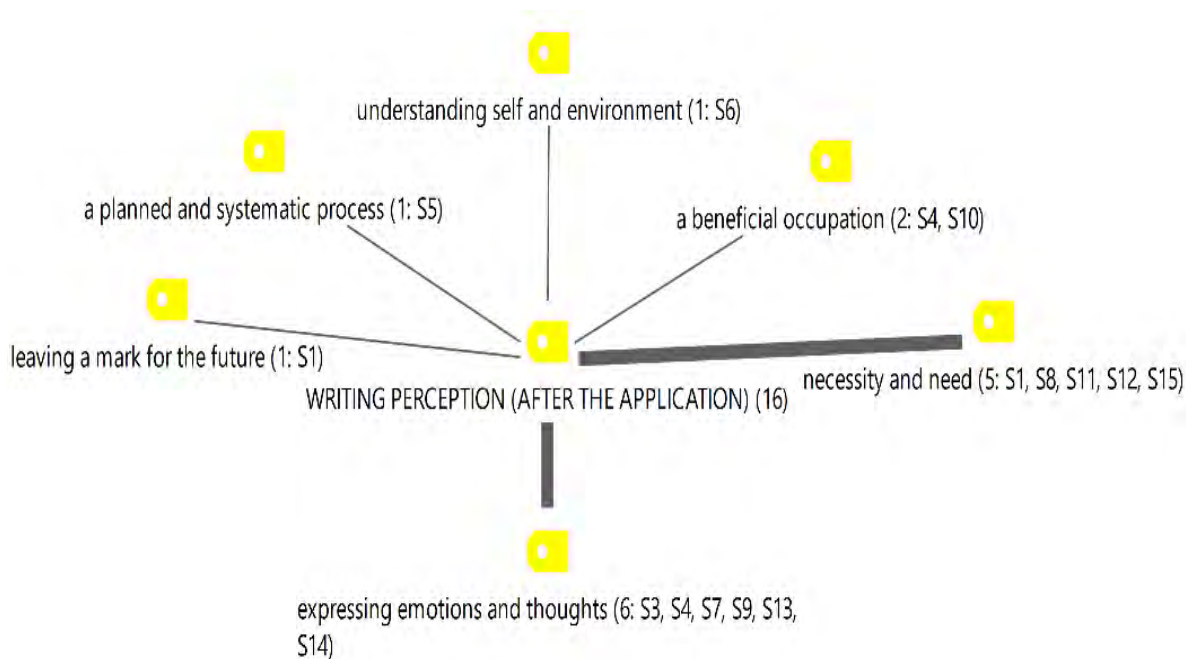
understanding self and environment (1: S6)

a planned and systematic process (1: S5)

a beneficial occupation (2: S4, S10)

leaving a mark for the future (1: S1)

WRITING PERCEPTION (AFTER THE APPLICATION) (16)

necessity and need (5: S1, S8, S11, S12, S15)

expressing emotions and thoughts (6: S3, S4, S7, S9, S13, S14)